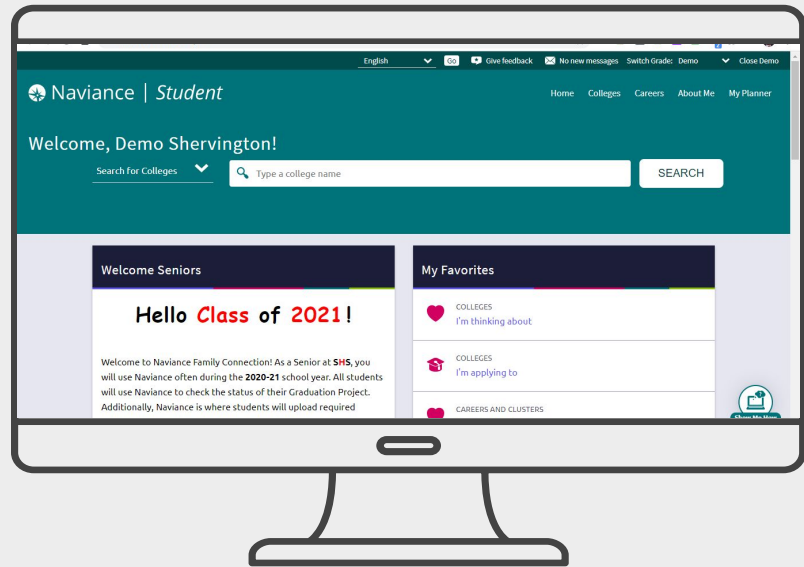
English Go Give feedback No new messages Switch Grade: Demo Close Demo

Naviance | Student

Home Colleges Careers About Me My Planner

Welcome, Demo Shervington!

Search for Colleges

Type a college name

SEARCH

Welcome Seniors

Hello Class of 2021!

Welcome to Naviance Family Connection! As a Senior at SHS, you will use Naviance often during the 2020-21 school year. All students will use Naviance to check the status of their Graduation Project. Additionally, Naviance is where students will upload required

My Favorites

COLLEGES
I'm thinking about

COLLEGES
I'm applying to

CAREERS AND CLUSTERS

Show Me How